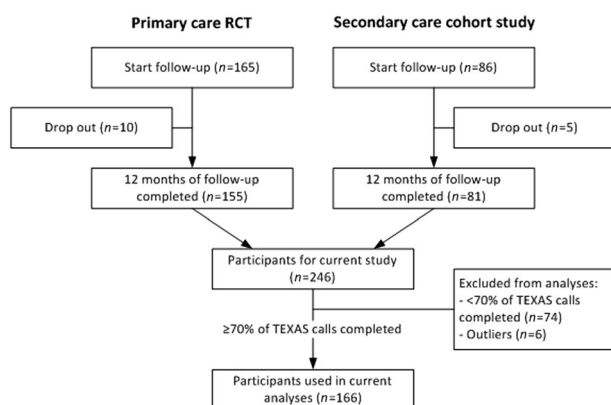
Primary care RCT

Secondary care cohort study

Start follow-up ($n$=165)

Start follow-up ($n$=86)

Drop out ($n$=10)

Drop out ($n$=5)

12 months of follow-up completed ($n$=155)

12 months of follow-up completed ($n$=81)

Participants for current study ($n$=246)

Excluded from analyses:
- <70% of TEXAS calls completed ($n$=74)
- Outliers ($n$=6)

≥70% of TEXAS calls completed

Participants used in current analyses ($n$=166)